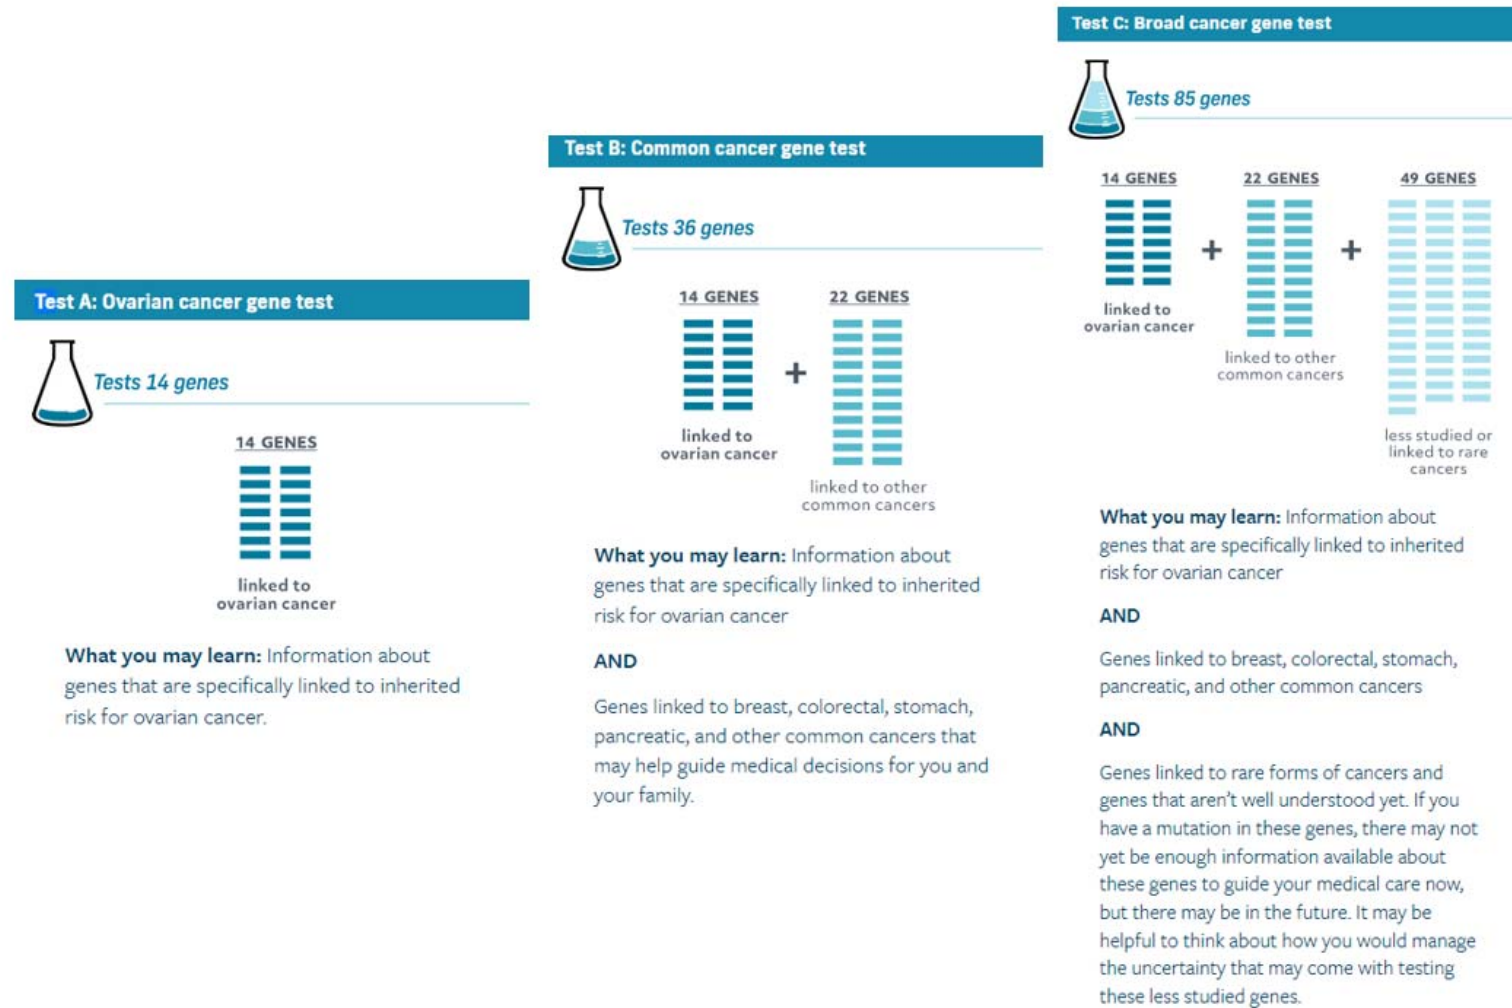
Test A: Ovarian cancer gene test

Tests 14 genes

14 GENES

linked to ovarian cancer

**What you may learn:** Information about genes that are specifically linked to inherited risk for ovarian cancer.

Test B: Common cancer gene test

Tests 36 genes

14 GENES

linked to ovarian cancer

+

22 GENES

linked to other common cancers

**What you may learn:** Information about genes that are specifically linked to inherited risk for ovarian cancer

AND

Genes linked to breast, colorectal, stomach, pancreatic, and other common cancers that may help guide medical decisions for you and your family.

Test C: Broad cancer gene test

Tests 85 genes

14 GENES

linked to ovarian cancer

+

22 GENES

linked to other common cancers

+

49 GENES

less studied or linked to rare cancers

**What you may learn:** Information about genes that are specifically linked to inherited risk for ovarian cancer

AND

Genes linked to breast, colorectal, stomach, pancreatic, and other common cancers

AND

Genes linked to rare forms of cancers and genes that aren't well understood yet. If you have a mutation in these genes, there may not yet be enough information available about these genes to guide your medical care now, but there may be in the future. It may be helpful to think about how you would manage the uncertainty that may come with testing these less studied genes.